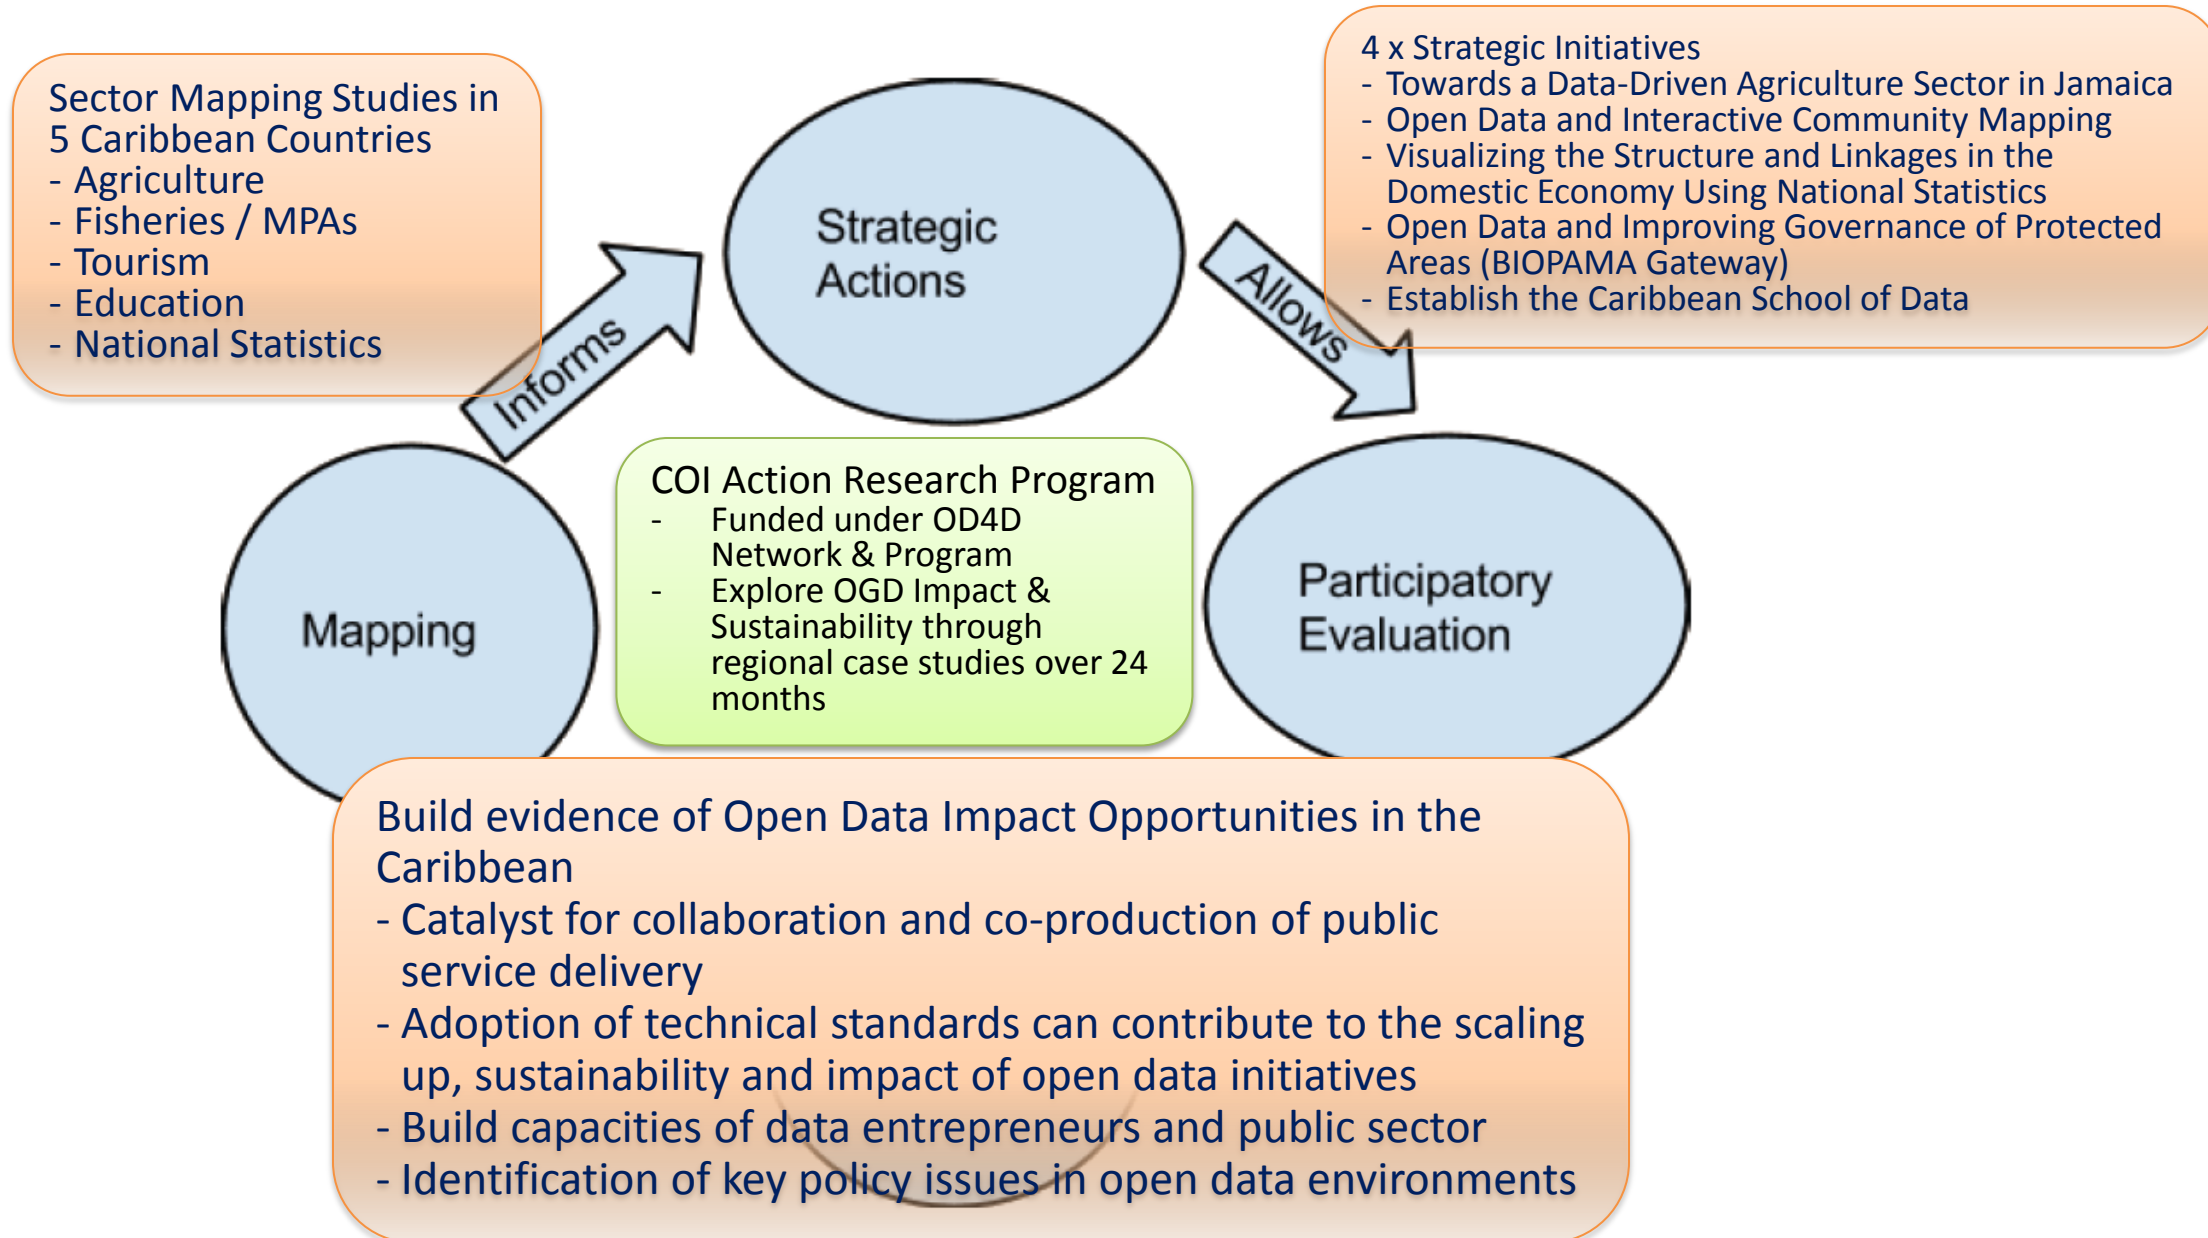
Sector Mapping Studies in 5 Caribbean Countries
- Agriculture
- Fisheries / MPAs
- Tourism
- Education
- National Statistics

Informs

Strategic Actions

Allows

4 x Strategic Initiatives
- Towards a Data-Driven Agriculture Sector in Jamaica
- Open Data and Interactive Community Mapping
- Visualizing the Structure and Linkages in the Domestic Economy Using National Statistics
- Open Data and Improving Governance of Protected Areas (BIOPAMA Gateway)
- Establish the Caribbean School of Data

COI Action Research Program
- Funded under OD4D Network & Program
- Explore OGD Impact & Sustainability through regional case studies over 24 months

Mapping

Participatory Evaluation

Build evidence of Open Data Impact Opportunities in the Caribbean
- Catalyst for collaboration and co-production of public service delivery
- Adoption of technical standards can contribute to the scaling up, sustainability and impact of open data initiatives
- Build capacities of data entrepreneurs and public sector
- Identification of key policy issues in open data environments